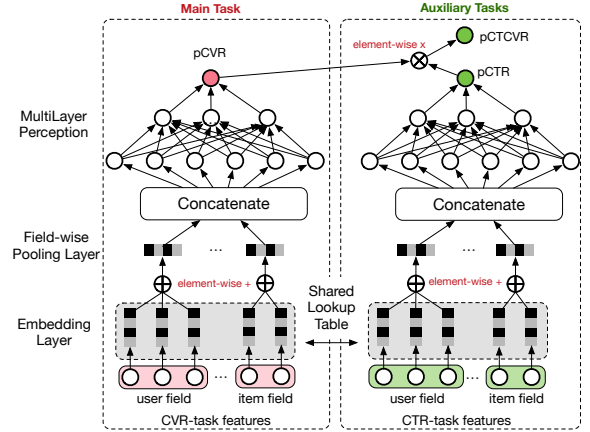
Main Task

Auxiliary Tasks

pCTCVR

element-wise x

pCVR

pCTR

MultiLayer Perception

Concatenate

Concatenate

Field-wise Pooling Layer

...

...

element-wise +

element-wise +

Shared Lookup Table

Embedding Layer

...

...

user field

item field

user field

item field

CVR-task features

CTR-task features